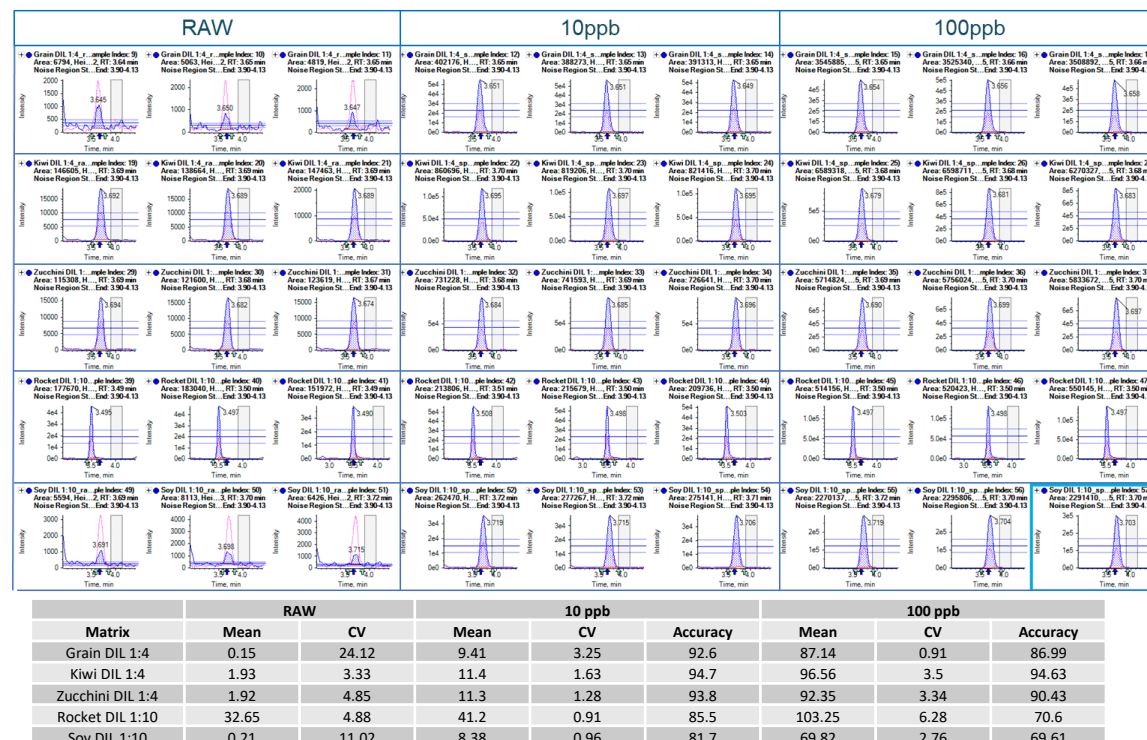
RAW

10ppb

100ppb

| | RAW | | 10 ppb | | | 100 ppb | | |
|---|---|---|---|---|---|---|---|---|
| Matrix | Mean | CV | Mean | CV | Accuracy | Mean | CV | Accuracy |
| Grain DIL 1:4 | 0.15 | 24.12 | 9.41 | 3.25 | 92.6 | 87.14 | 0.91 | 86.99 |
| Kiwi DIL 1:4 | 1.93 | 3.33 | 11.4 | 1.63 | 94.7 | 96.56 | 3.5 | 94.63 |
| Zucchini DIL 1:4 | 1.92 | 4.85 | 11.3 | 1.28 | 93.8 | 92.35 | 3.34 | 90.43 |
| Rocket DIL 1:10 | 32.65 | 4.88 | 41.2 | 0.91 | 85.5 | 103.25 | 6.28 | 70.6 |
| Soy DIL 1:10 | 0.21 | 11.02 | 8.38 | 0.96 | 81.7 | 69.82 | 2.76 | 69.61 |